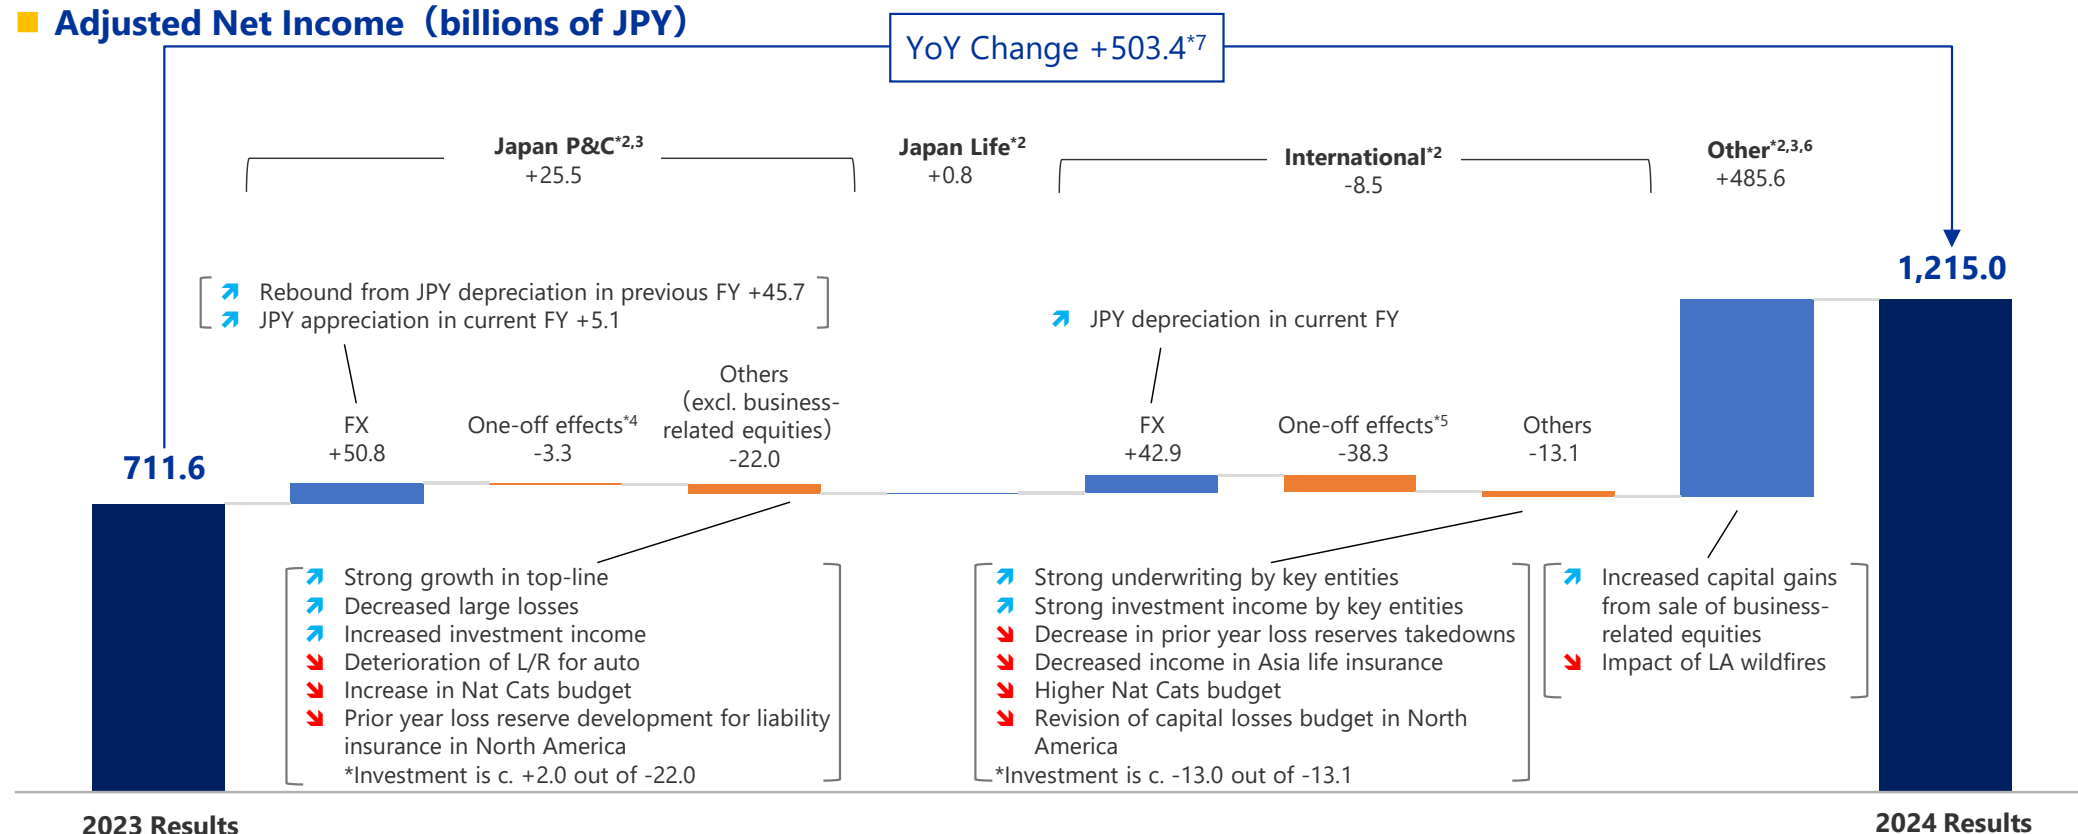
Adjusted Net Income（billions of JPY）

YoY Change +503.4$^{*7}$

Japan P&C$^{*2,3}$
+25.5

Japan Life$^{*2}$
+0.8

International$^{*2}$
-8.5

Other$^{*2,3,6}$
+485.6

1,215.0

Rebound from JPY depreciation in previous FY +45.7
JPY appreciation in current FY +5.1

JPY depreciation in current FY

711.6

FX
+50.8

One-off effects$^{*4}$
-3.3

Others
(excl. business-related equities)
-22.0

FX
+42.9

One-off effects$^{*5}$
-38.3

Others
-13.1

Strong growth in top-line
Decreased large losses
Increased investment income
Deterioration of L/R for auto
Increase in Nat Cats budget
Prior year loss reserve development for liability insurance in North America
*Investment is c. +2.0 out of -22.0

Strong underwriting by key entities
Strong investment income by key entities
Decrease in prior year loss reserves takedowns
Decreased income in Asia life insurance
Higher Nat Cats budget
Revision of capital losses budget in North America
*Investment is c. -13.0 out of -13.1

Increased capital gains from sale of business-related equities
Impact of LA wildfires

2023 Results

2024 Results